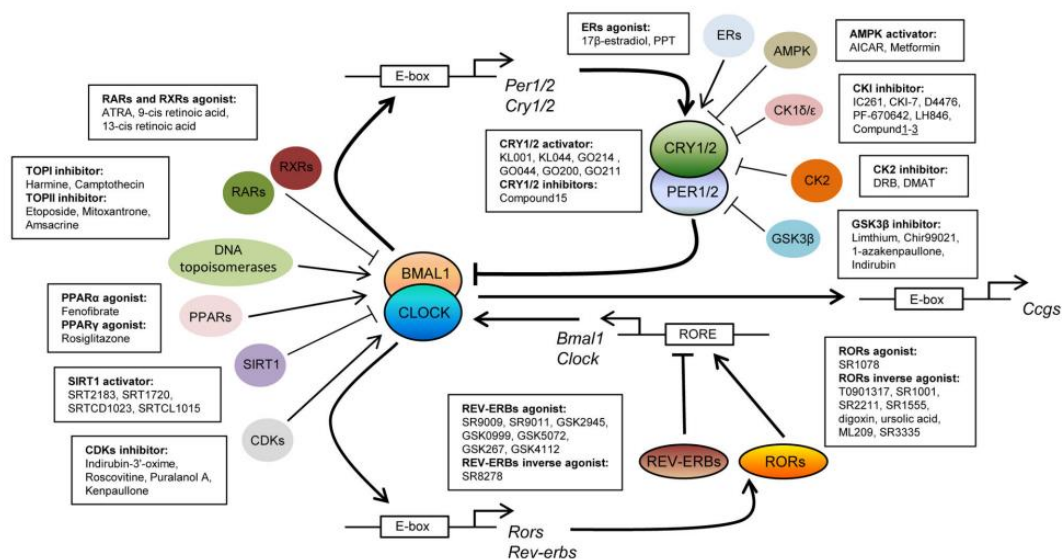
E-box

Per1/2
Cry1/2

ERs agonist:
17β-estradiol, PPT

ERs

AMPK

AMPK activator:
AICAR, Metformin

CK1δ/ε

CKI inhibitor:
IC261, CKI-7, D4476, PF-670642, LH846, Compund1-3

RARs and RXRs agonist:
ATRA, 9-cis retinoic acid, 13-cis retinoic acid

CRY1/2 activator:
KL001, KL044, GO214 , GO044, GO200, GO211
CRY1/2 inhibitors:
Compound15

CRY1/2

PER1/2

CK2

CK2 inhibitor:
DRB, DMAT

GSK3β

GSK3β inhibitor:
Limthium, Chir99021, 1-azakenpaullone, Indirubin

TOPI inhibitor:
Harmine, Camptothecin
TOPII inhibitor:
Etoposide, Mitoxantrone, Amsacrine

RXRs

RARs

DNA topoisomerases

BMAL1

CLOCK

E-box

Ccgs

PPARα agonist:
Fenofibrate
PPARγ agonist:
Rosiglitazone

PPARs

Bmal1
Clock

RORE

SIRT1

SIRT1 activator:
SRT2183, SRT1720, SRTCD1023, SRTCL1015

RORs agonist:
SR1078
RORs inverse agonist:
T0901317, SR1001, SR2211, SR1555, digoxin, ursolic acid, ML209, SR3335

REV-ERBs agonist:
SR9009, SR9011, GSK2945, GSK0999, GSK5072, GSK267, GSK4112
REV-ERBs inverse agonist:
SR8278

CDKs

CDKs inhibitor:
Indirubin-3'-oxime, Roscovitine, Puralanol A, Kenpaullone

REV-ERBs

RORs

E-box

Rors
Rev-erbs